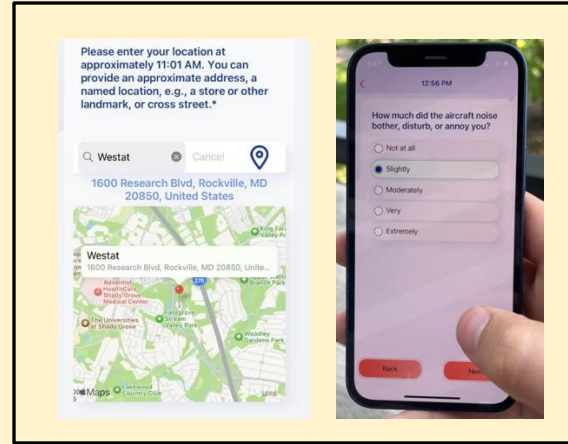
Please enter your location at approximately 11:01 AM. You can provide an approximate address, a named location, e.g., a store or other landmark, or cross street.*

Westat

Cancel

1600 Research Blvd, Rockville, MD 20850, United States

Westat

1600 Research Blvd, Rockville, MD 20850, Unite...

Adventist HealthCare Shady Grove Medical Center

The Universities at Shady Grove

Lakewood Country Club

Woodley Gardens Park

Maps

12:56 PM

How much did the aircraft noise bother, disturb, or annoy you?

Not at all

Slightly

Moderately

Very

Extremely

Back

Nex